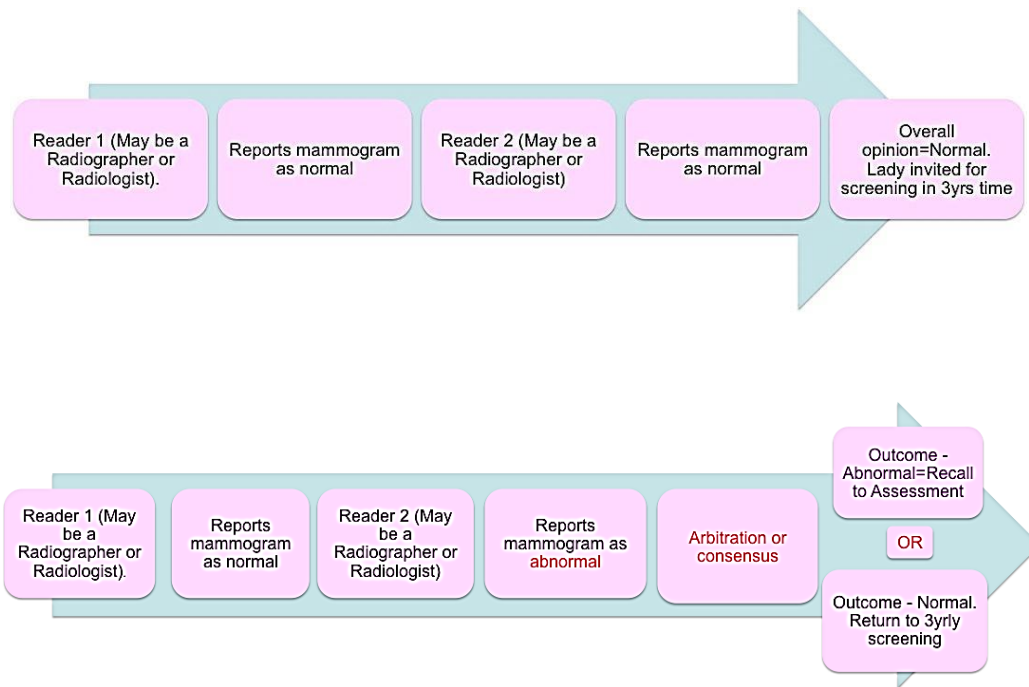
Reader 1 (May be a Radiographer or Radiologist).

Reports mammogram as normal

Reader 2 (May be a Radiographer or Radiologist)

Reports mammogram as normal

Overall opinion=Normal. Lady invited for screening in 3yrs time

Reader 1 (May be a Radiographer or Radiologist).

Reports mammogram as normal

Reader 2 (May be a Radiographer or Radiologist)

Reports mammogram as abnormal

Arbitration or consensus

Outcome - Abnormal=Recall to Assessment

OR

Outcome - Normal. Return to 3yrly screening